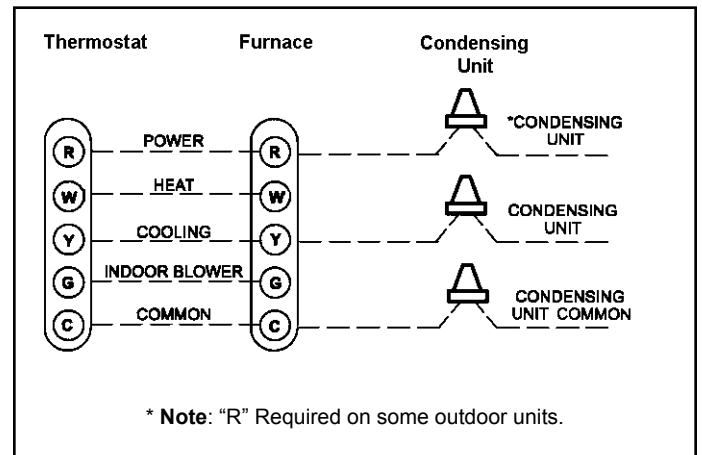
Thermostat

Furnace

Condensing Unit

R
W
Y
G
C

POWER
HEAT
COOLING
INDOOR BLOWER
COMMON

R
W
Y
G
C

*CONDENSING UNIT

CONDENSING UNIT

CONDENSING UNIT COMMON

* **Note**: “R” Required on some outdoor units.